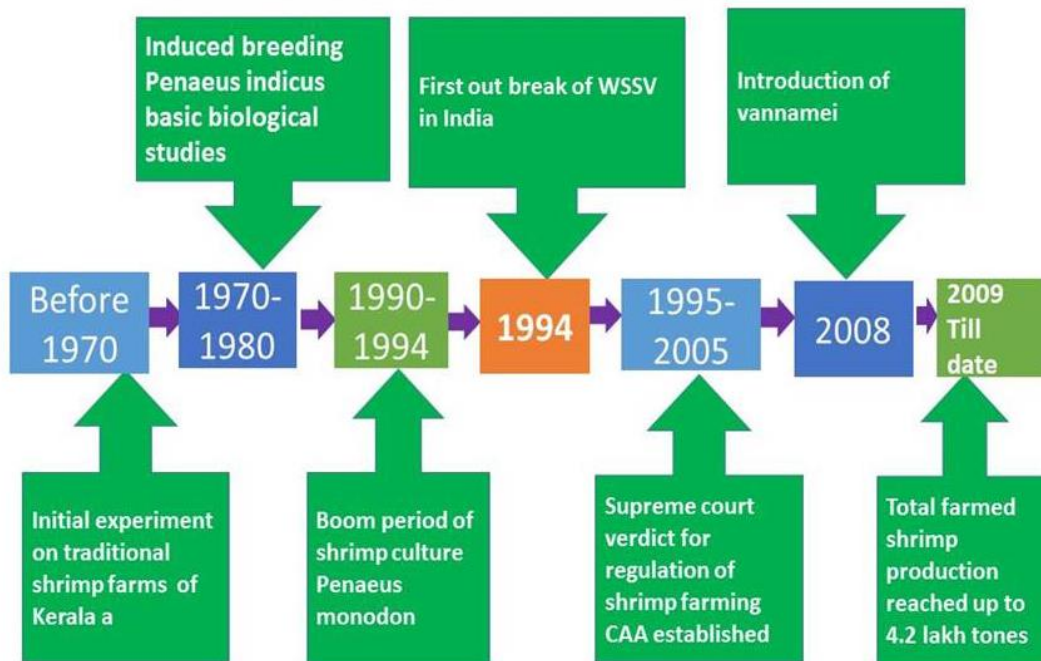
Induced breeding Penaeus indicus basic biological studies

First out break of WSSV in India

Introduction of vannamei

Before 1970

1970-1980

1990-1994

1994

1995-2005

2008

2009 Till date

Initial experiment on traditional shrimp farms of Kerala a

Boom period of shrimp culture Penaeus monodon

Supreme court verdict for regulation of shrimp farming CAA established

Total farmed shrimp production reached up to 4.2 lakh tones